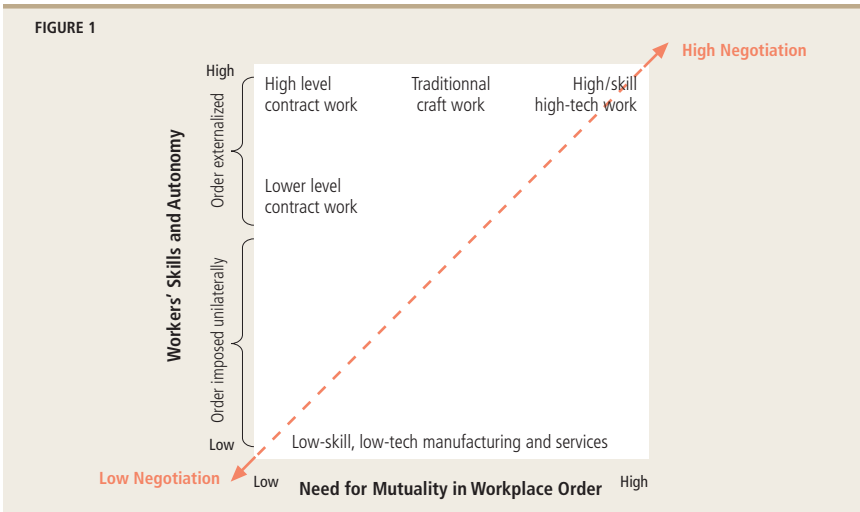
FIGURE 1

High Negotiation

Workers' Skills and Autonomy

High

Order externalized

Order imposed unilaterally

Low

High level contract work

Traditionnal craft work

High/skill high-tech work

Lower level contract work

Low-skill, low-tech manufacturing and services

Low Negotiation

Low

Need for Mutuality in Workplace Order

High